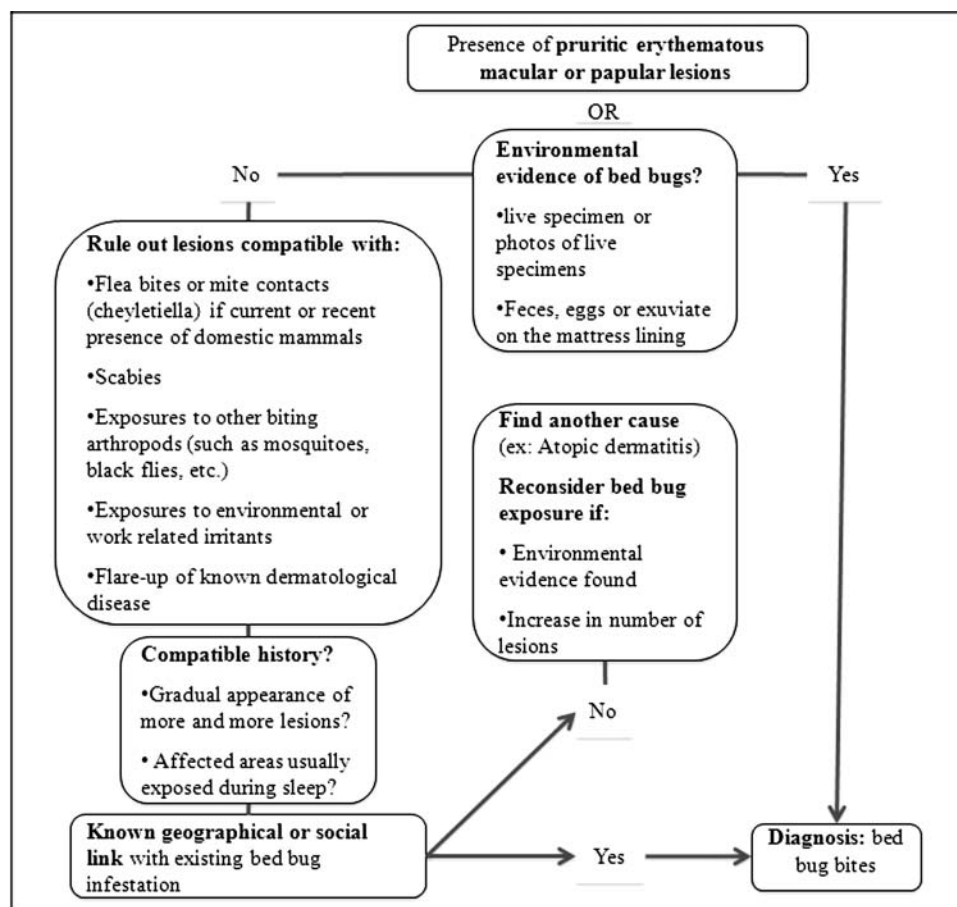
Presence of **pruritic erythematous macular or papular lesions**

OR

**Environmental evidence of bed bugs?**

•live specimen or photos of live specimens

•Feces, eggs or exuviate on the mattress lining

No

Yes

**Rule out lesions compatible with:**

•Flea bites or mite contacts (cheyletiella) if current or recent presence of domestic mammals

•Scabies

•Exposures to other biting arthropods (such as mosquitoes, black flies, etc.)

•Exposures to environmental or work related irritants

•Flare-up of known dermatological disease

**Find another cause** (ex: Atopic dermatitis)

**Reconsider bed bug exposure if:**

• Environmental evidence found

•Increase in number of lesions

**Compatible history?**

•Gradual appearance of more and more lesions?

• Affected areas usually exposed during sleep?

No

**Known geographical or social link** with existing bed bug infestation

Yes

**Diagnosis:** bed bug bites